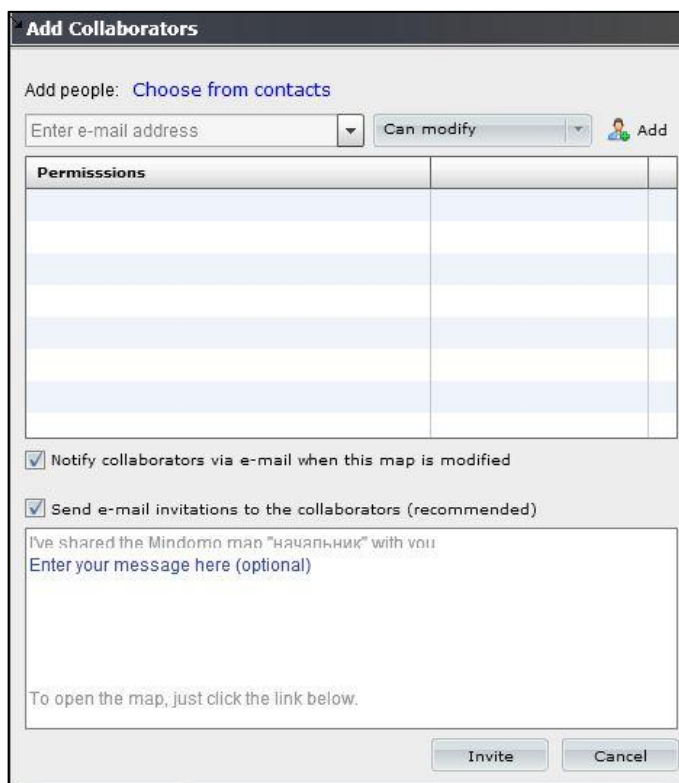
Add Collaborators

Add people: Choose from contacts

Enter e-mail address

Can modify

Add

| Permisssions | |
|---|---|
| | |

Notify collaborators via e-mail when this map is modified

Send e-mail invitations to the collaborators (recommended)

I've shared the Mindomo map "начальник" with you
Enter your message here (optional)

To open the map, just click the link below.

Invite

Cancel